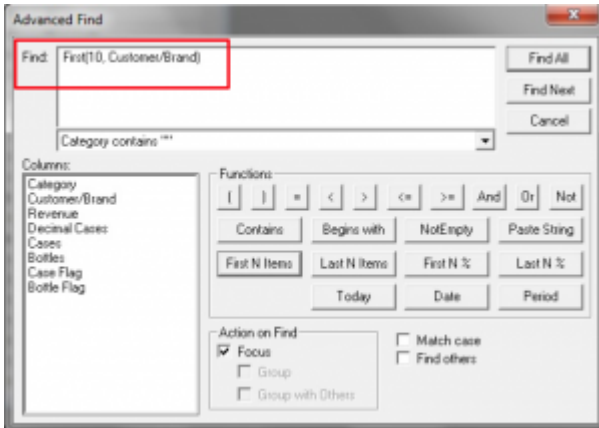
Advanced Find

Find: First(10, Customer/Brand)

Find All
Find Next
Cancel

Category contains "*"

Columns:
Category
Customer/Brand
Revenue
Decimal Cases
Cases
Bottles
Case Flag
Bottle Flag

Functions
( ) = < > <= >= And Or Not
Contains
Begins with
NotEmpty
Paste String
First N Items
Last N Items
First N %
Last N %
Today
Date
Period

Action on Find
Focus
Group
Group with Others

Match case
Find others